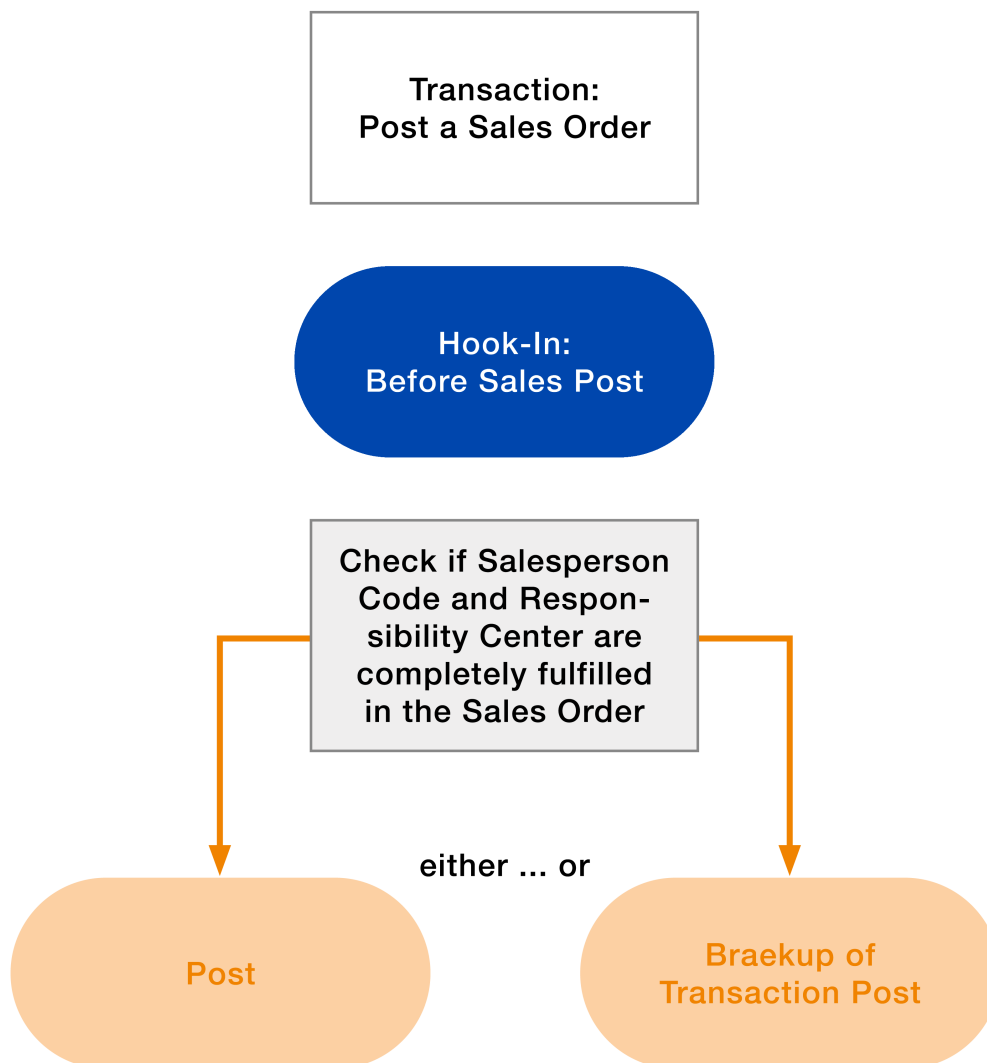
Transaction:
Post a Sales Order

Hook-In:
Before Sales Post

Check if Salesperson Code and Responsibility Center are completely fulfilled in the Sales Order

either ... or

Post

Braekup of Transaction Post